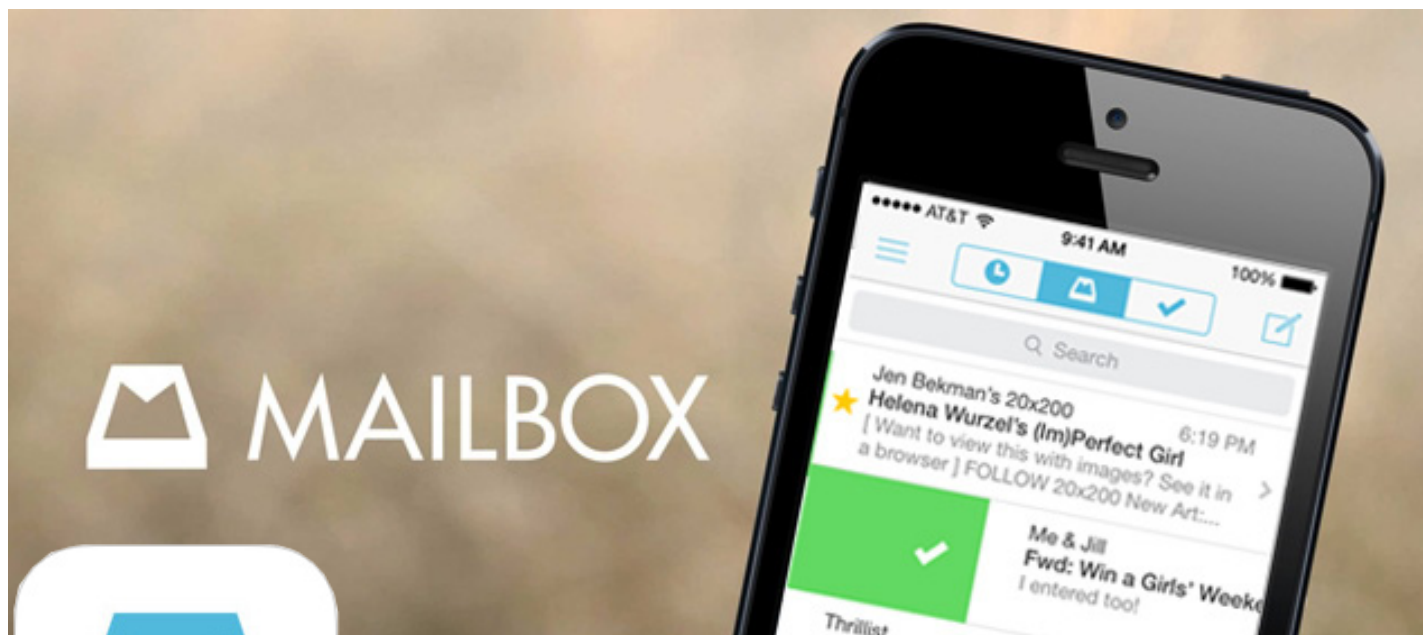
MAILBOX

●●●●● AT&T
9:41 AM
100%

Search

Jen Bekman's 20x200
Helena Wurzel's (Im)Perfect Girl
6:19 PM
[ Want to view this with images? See it in a browser ] FOLLOW 20x200 New Art:...

Me & Jill
Fwd: Win a Girls' Weeke
I entered too!

Thrillist